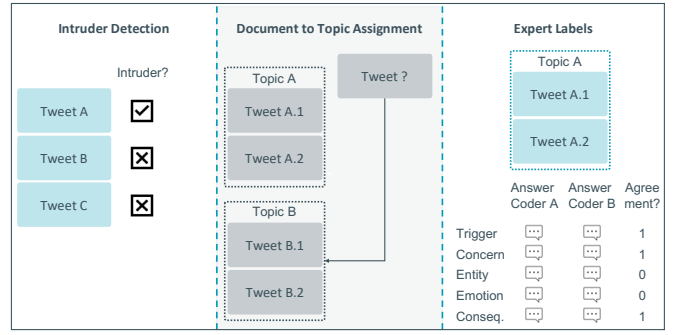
Intruder Detection

Intruder?

Tweet A

Tweet B

Tweet C

Document to Topic Assignment

Topic A

Tweet A.1

Tweet A.2

Tweet ?

Topic B

Tweet B.1

Tweet B.2

Expert Labels

Topic A

Tweet A.1

Tweet A.2

| | Answer Coder A | Answer Coder B | Agreement? |
|---|---|---|---|
| Trigger | | | 1 |
| Concern | | | 1 |
| Entity | | | 0 |
| Emotion | | | 0 |
| Conseq. | | | 1 |